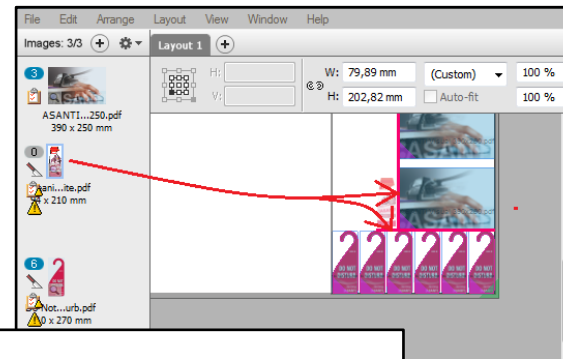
File Edit Arrange Layout View Window Help

Images: 3/3

Layout 1

H:

V:

W: 79,89 mm

H: 202,82 mm

(Custom)

Auto-fit

100 %

100 %

3

ASANTI...250.pdf
390 x 250 mm

0

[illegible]ani...ite.pdf
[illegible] x 210 mm

6

Not...urb.pdf
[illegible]0 x 270 mm

DO NOT DISTURB